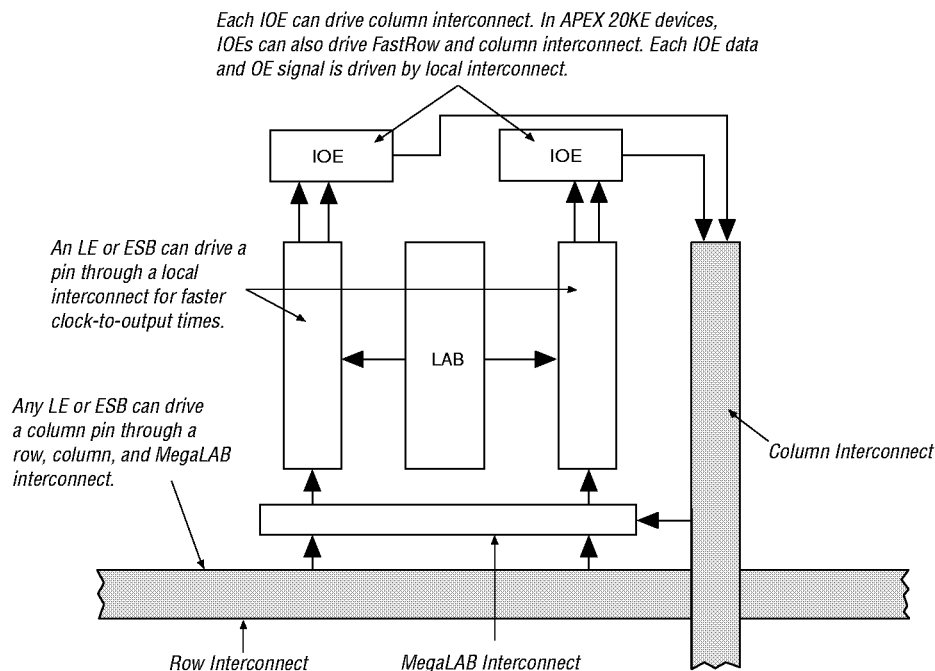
Each IOE can drive column interconnect. In APEX 20KE devices, IOEs can also drive FastRow and column interconnect. Each IOE data and OE signal is driven by local interconnect.

IOE

IOE

An LE or ESB can drive a pin through a local interconnect for faster clock-to-output times.

LAB

Any LE or ESB can drive a column pin through a row, column, and MegaLAB interconnect.

Column Interconnect

Row Interconnect

MegaLAB Interconnect